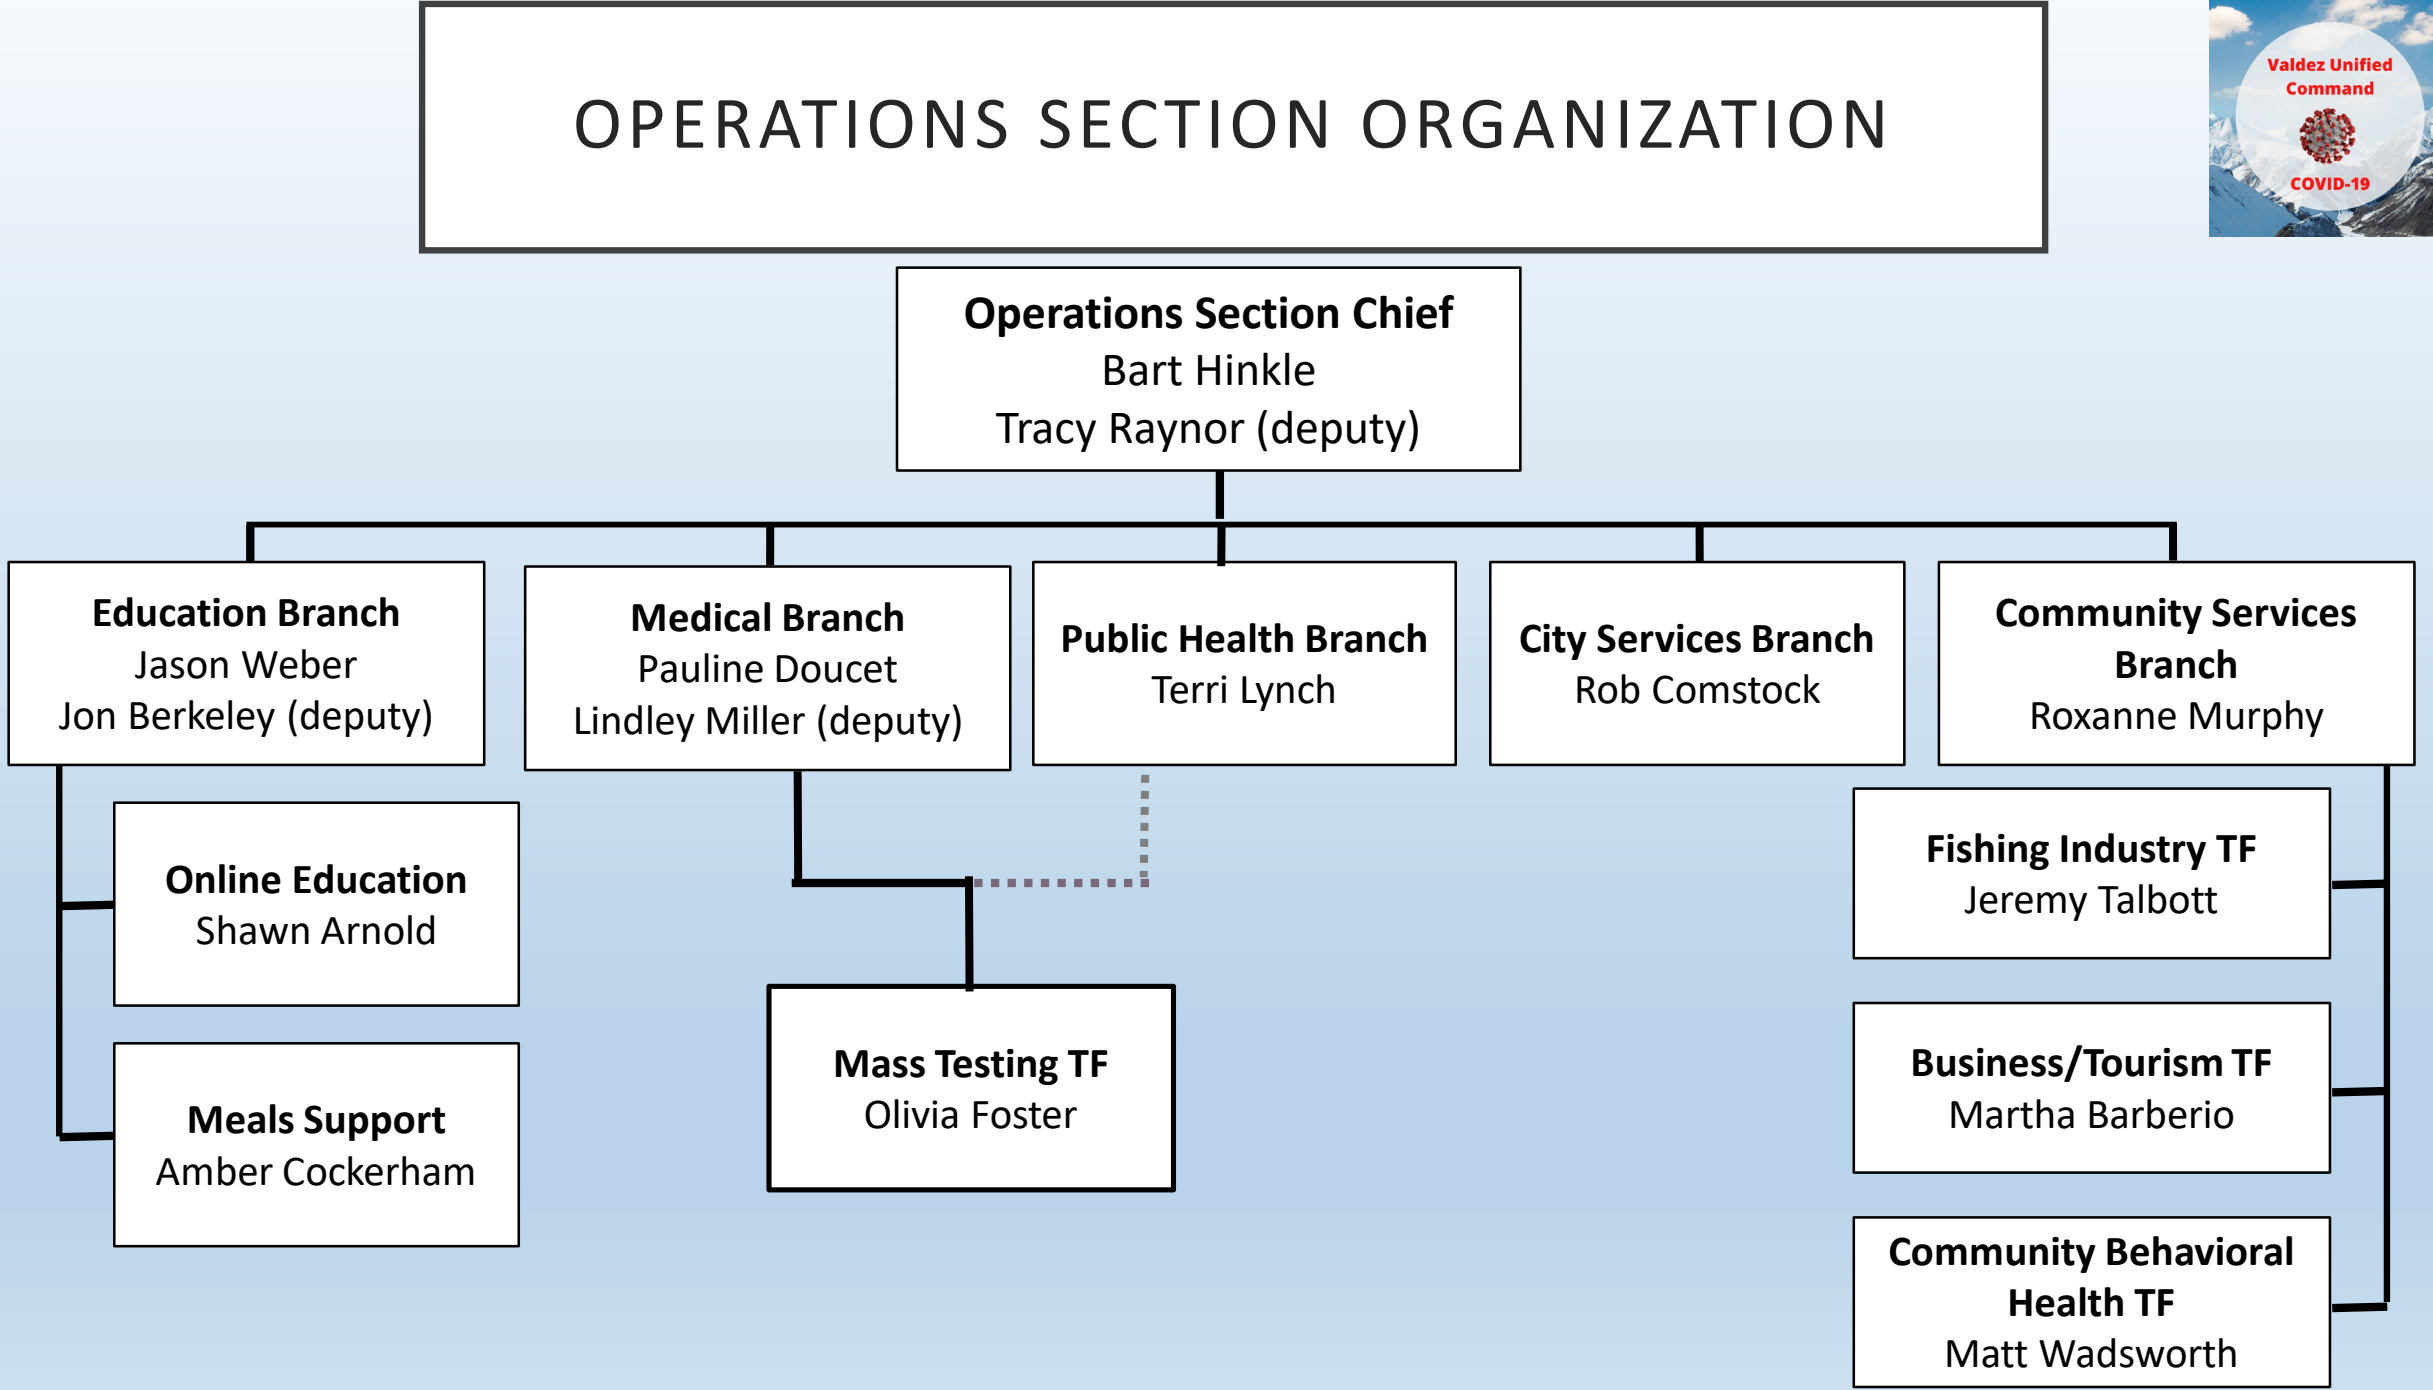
OPERATIONS SECTION ORGANIZATION

Valdez Unified Command
COVID-19

Operations Section Chief
Bart Hinkle
Tracy Raynor (deputy)

Education Branch
Jason Weber
Jon Berkeley (deputy)

Medical Branch
Pauline Doucet
Lindley Miller (deputy)

Public Health Branch
Terri Lynch

City Services Branch
Rob Comstock

Community Services Branch
Roxanne Murphy

Online Education
Shawn Arnold

Meals Support
Amber Cockerham

Mass Testing TF
Olivia Foster

Fishing Industry TF
Jeremy Talbott

Business/Tourism TF
Martha Barberio

Community Behavioral Health TF
Matt Wadsworth